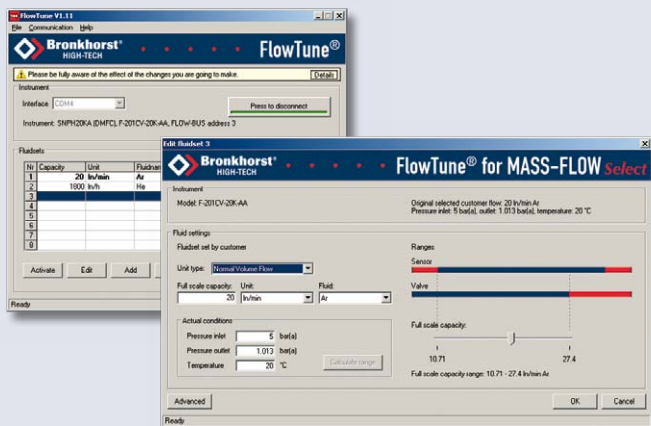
FlowTune V1.11

File Communication Help

Bronkhorst® HIGH-TECH

FlowTune®

Please be fully aware of the effect of the changes you are going to make.

Details

Instrument

Interface COM4

Press to disconnect

Instrument: SNPH20KA (DMFC), F-201CV-20K-AA, FLOW-BUS address 3

Fluidsets

| Nr | Capacity | Unit | Fluidnam |
|---|---|---|---|
| 1 | 20 | ln/min | Ar |
| 2 | 1800 | ln/h | He |
| 3 | | | |
| 4 | | | |
| 5 | | | |
| 6 | | | |
| 7 | | | |
| 8 | | | |

Activate Edit Add

Ready

Edit fluidset 3

Bronkhorst® HIGH-TECH

FlowTune® for MASS-FLOW Select

Instrument

Model: F-201CV-20K-AA

Original selected customer flow: 20 ln/min Ar
Pressure inlet: 5 bar(a), outlet: 1.013 bar(a), temperature: 20 °C

Fluid settings

Fluidset set by customer

Unit type: Normal Volume Flow

Full scale capacity: 20 Unit: ln/min Fluid: Ar

Actual conditions

Pressure inlet 5 bar(a)

Pressure outlet 1.013 bar(a)

Temperature 20 °C

Calculate range

Ranges

Sensor

Valve

Full scale capacity:

10.71 27.4

Full scale capacity range: 10.71 - 27.4 ln/min Ar

Advanced

OK Cancel

Ready